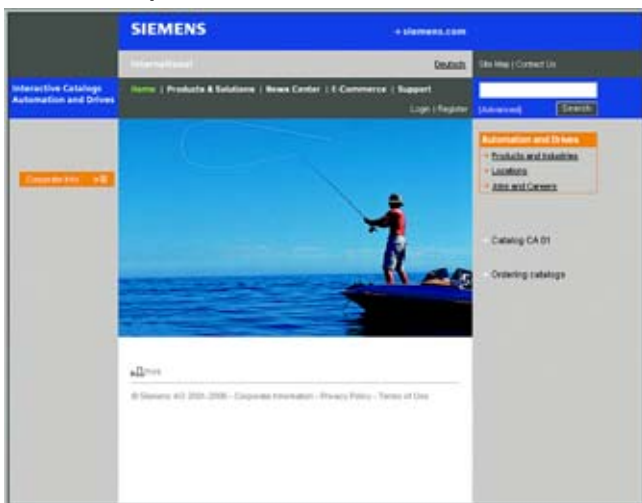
SIEMENS

» siemens.com

International

Deutsch

Site Map | Contact Us

Interactive Catalogs Automation and Drives

Home | Products & Solutions | News Center | E-Commerce | Support

Login | Register

[Advanced]

Search

Corporate Info

Automation and Drives

Products and Industries

Locations

Jobs and Careers

Catalog CA 01

Ordering catalogs

Print

© Siemens AG 2001-2006 - Corporate Information - Privacy Policy - Terms of Use